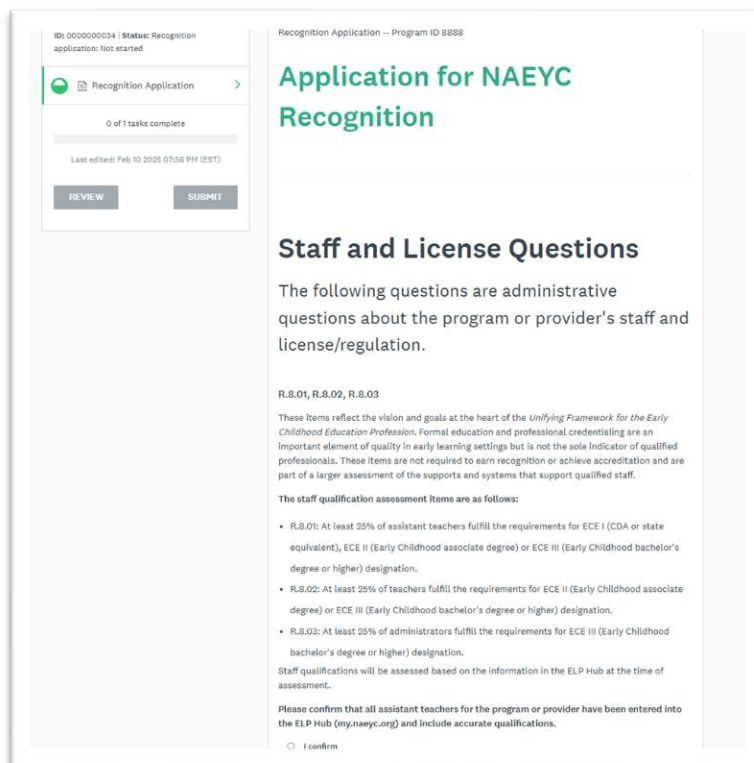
ID: 0000000034 | Status: Recognition application: Not started

Recognition Application

0 of 1 tasks complete

Last edited: Feb 10 2025 07:56 PM (EST)

REVIEW

SUBMIT

Recognition Application -- Program ID 8888

Application for NAEYC Recognition

Staff and License Questions

The following questions are administrative questions about the program or provider's staff and license/regulation.

R.8.01, R.8.02, R.8.03

These items reflect the vision and goals at the heart of the Unifying Framework for the Early Childhood Education Profession. Formal education and professional credentialing are an important element of quality in early learning settings but is not the sole indicator of qualified professionals. These items are not required to earn recognition or achieve accreditation and are part of a larger assessment of the supports and systems that support qualified staff.

The staff qualification assessment items are as follows:

• R.8.01: At least 25% of assistant teachers fulfill the requirements for ECE I (CDA or state equivalent), ECE II (Early Childhood associate degree) or ECE III (Early Childhood bachelor's degree or higher) designation.
• R.8.02: At least 25% of teachers fulfill the requirements for ECE II (Early Childhood associate degree) or ECE III (Early Childhood bachelor's degree or higher) designation.
• R.8.03: At least 25% of administrators fulfill the requirements for ECE III (Early Childhood bachelor's degree or higher) designation.

Staff qualifications will be assessed based on the information in the ELP Hub at the time of assessment.

Please confirm that all assistant teachers for the program or provider have been entered into the ELP Hub (my.naeyc.org) and include accurate qualifications.

I confirm